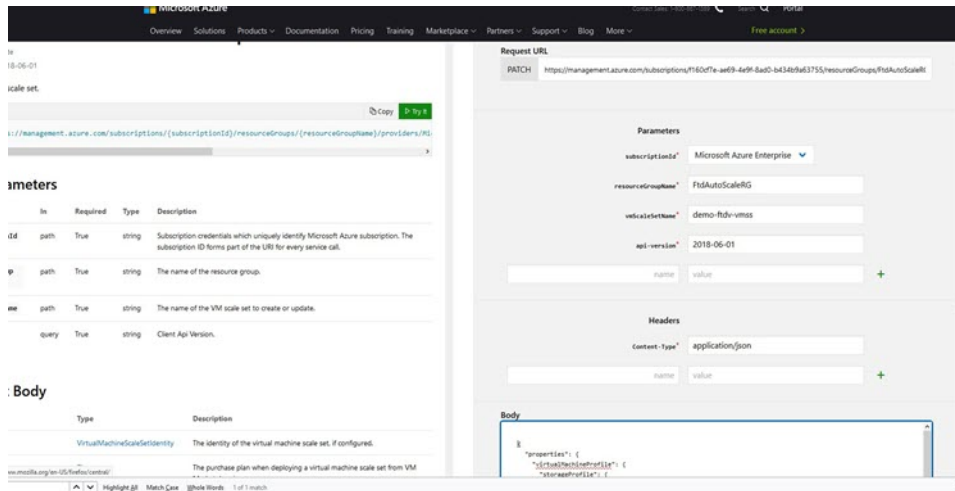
Microsoft Azure
Contact Sales 1-800-867-1389 Search Portal
Overview Solutions Products Documentation Pricing Training Marketplace Partners Support Blog More
Free account >

le
18-06-01
cale set.

Copy Try It
s://management.azure.com/subscriptions/{subscriptionId}/resourceGroups/{resourceGroupName}/providers/Mi

ameters

| | In | Required | Type | Description |
|---|---|---|---|---|
| Id | path | True | string | Subscription credentials which uniquely identify Microsoft Azure subscription. The subscription ID forms part of the URI for every service call. |
| p | path | True | string | The name of the resource group. |
| me | path | True | string | The name of the VM scale set to create or update. |
| | query | True | string | Client Api Version. |

Body

| Type | Description |
|---|---|
| VirtualMachineScaleSetIdentity | The identity of the virtual machine scale set, if configured. |
| | The purchase plan when deploying a virtual machine scale set from VM |

ww.mozilla.org/en-US/firefox/central/
Highlight All Match Case Whole Words 1 of 1 match

Request URL
PATCH https://management.azure.com/subscriptions/f160cf7e-ae69-4e9f-8ad0-b434b9a63755/resourceGroups/FtdAutoScaleR

Parameters
subscriptionId* Microsoft Azure Enterprise
resourceGroupName* FtdAutoScaleRG
vmScaleSetName* demo-ftdv-vmss
api-version* 2018-06-01
name value +

Headers
Content-Type* application/json
name value +

Body
{
"properties": {
"virtualMachineProfile": {
"storageProfile": {